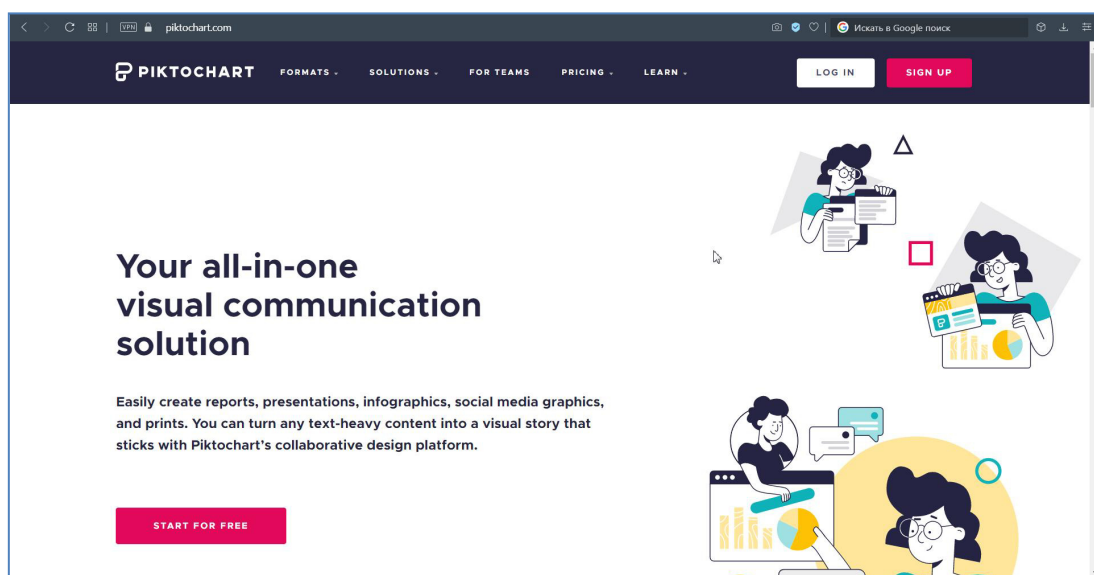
VPN piktochart.com

Искать в Google поиск

PIKTOCHART FORMATS FOR TEAMS SOLUTIONS PRICING LEARN

LOG IN SIGN UP

Your all-in-one visual communication solution

Easily create reports, presentations, infographics, social media graphics, and prints. You can turn any text-heavy content into a visual story that sticks with Piktochart's collaborative design platform.

START FOR FREE